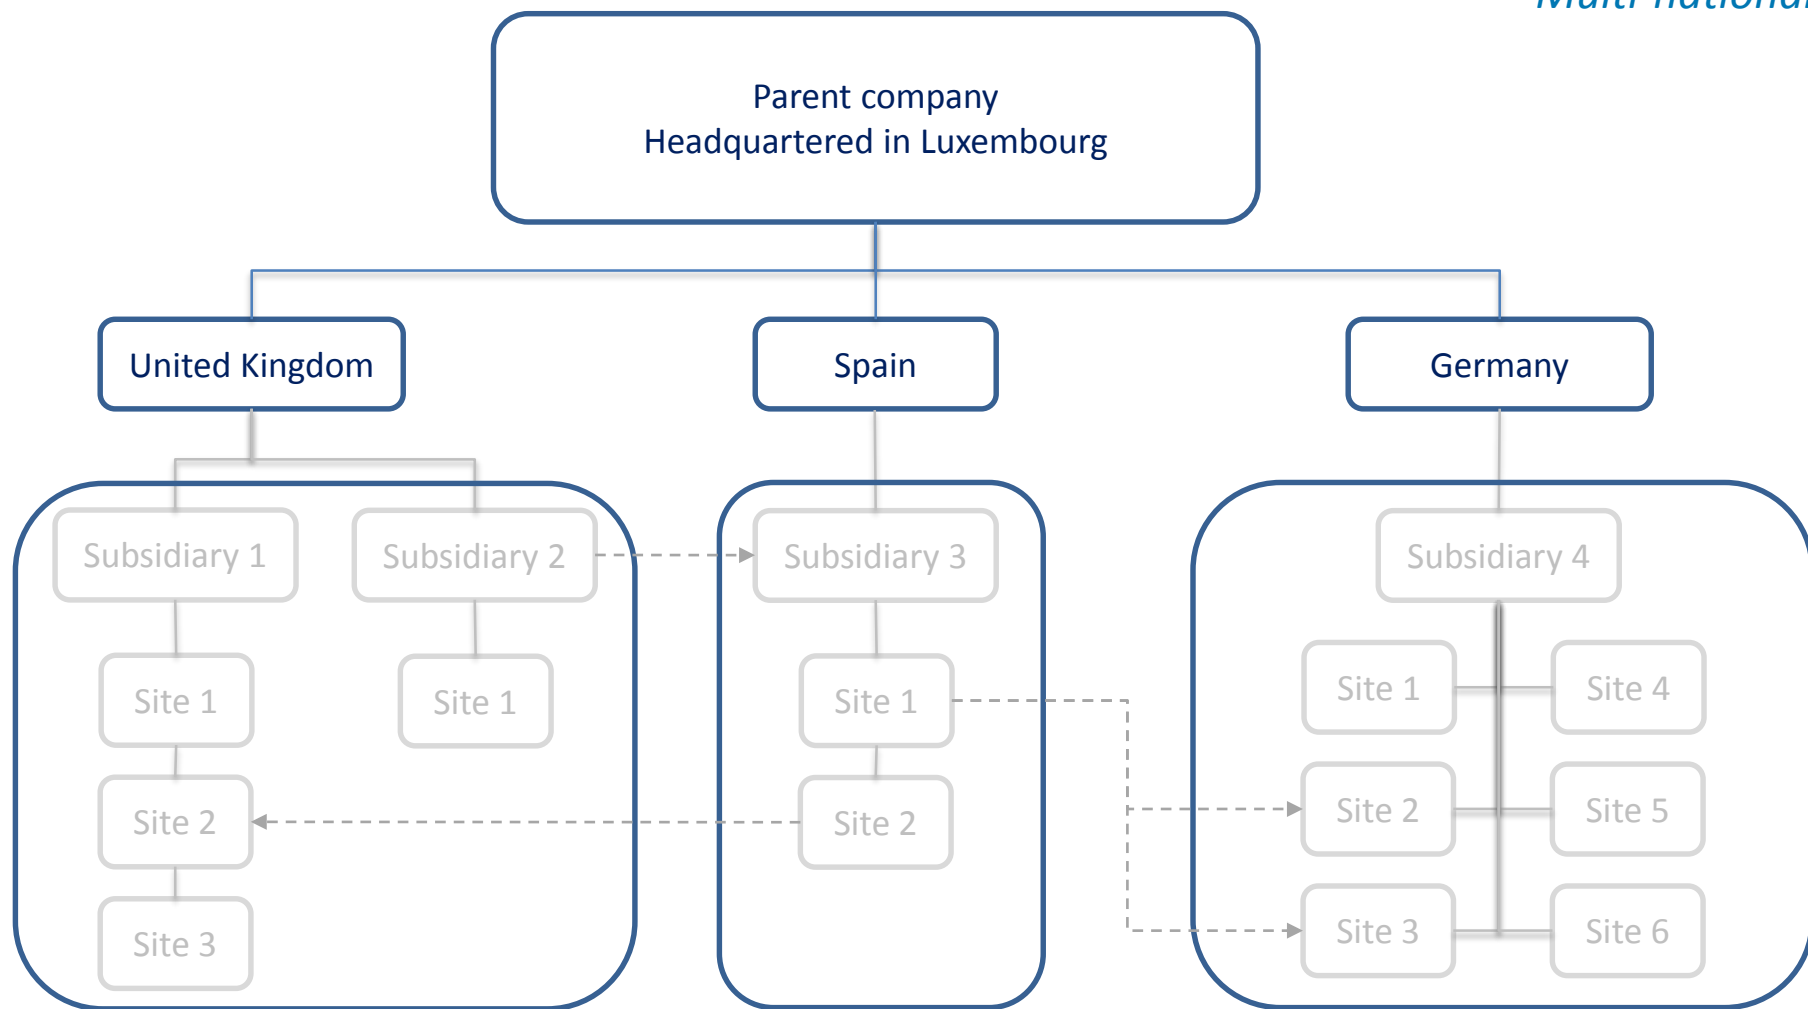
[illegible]

Parent company
Headquartered in Luxembourg

United Kingdom

Spain

Germany

Subsidiary 1

Subsidiary 2

Subsidiary 3

Subsidiary 4

Site 1

Site 1

Site 1

Site 1

Site 4

Site 2

Site 2

Site 2

Site 5

Site 3

Site 3

Site 6